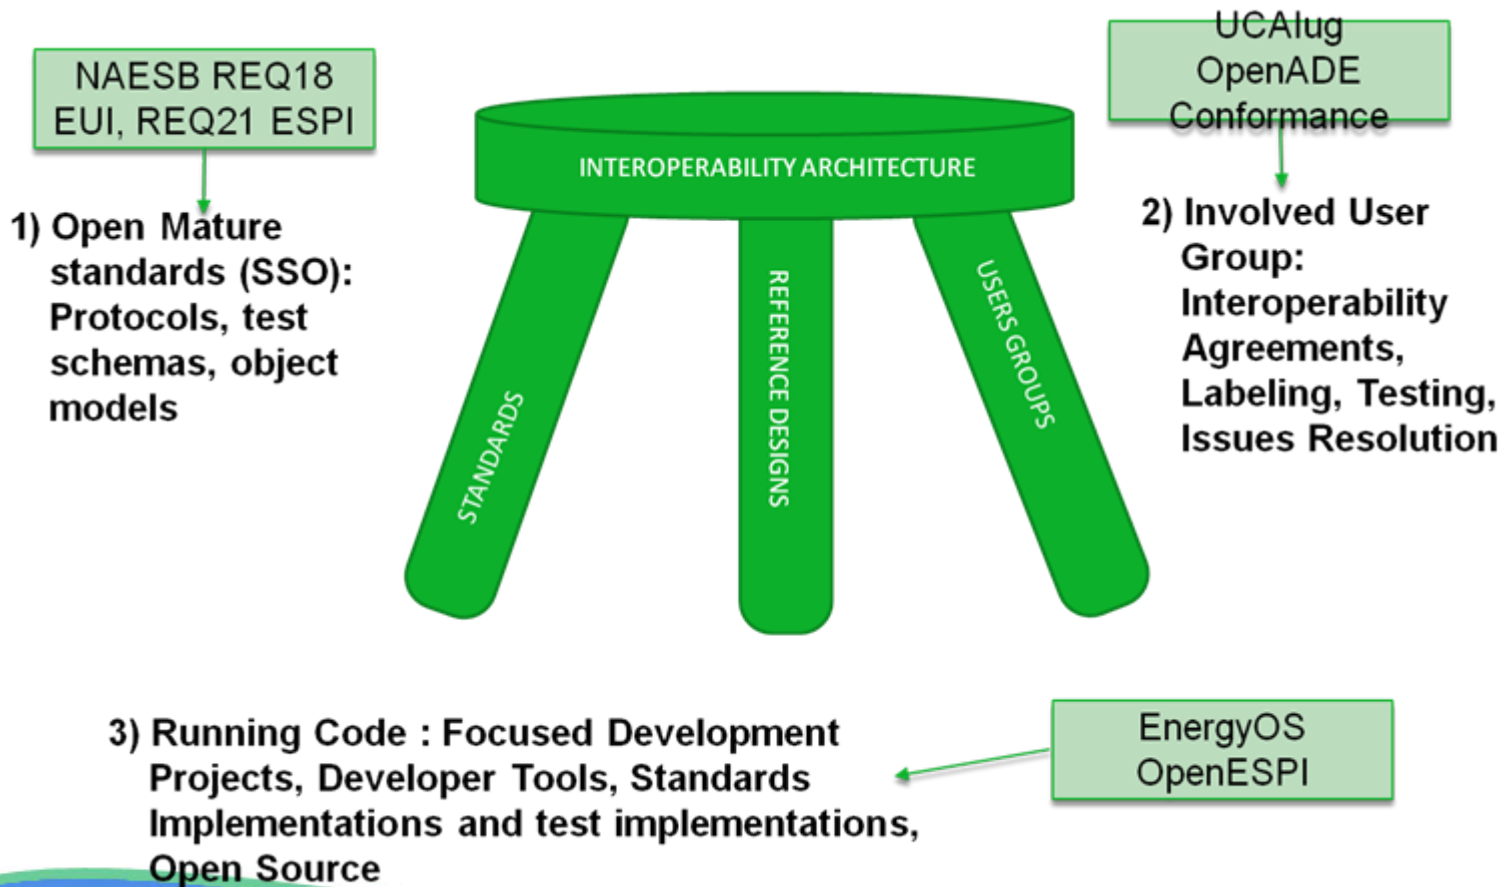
NAESB REQ18
EUI, REQ21 ESPI

1) Open Mature standards (SSO): Protocols, test schemas, object models

INTEROPERABILITY ARCHITECTURE

STANDARDS

REFERENCE DESIGNS

USERS GROUPS

UCAlug
OpenADE
Conformance

2) Involved User Group: Interoperability Agreements, Labeling, Testing, Issues Resolution

3) Running Code : Focused Development Projects, Developer Tools, Standards Implementations and test implementations, Open Source

EnergyOS
OpenESPI